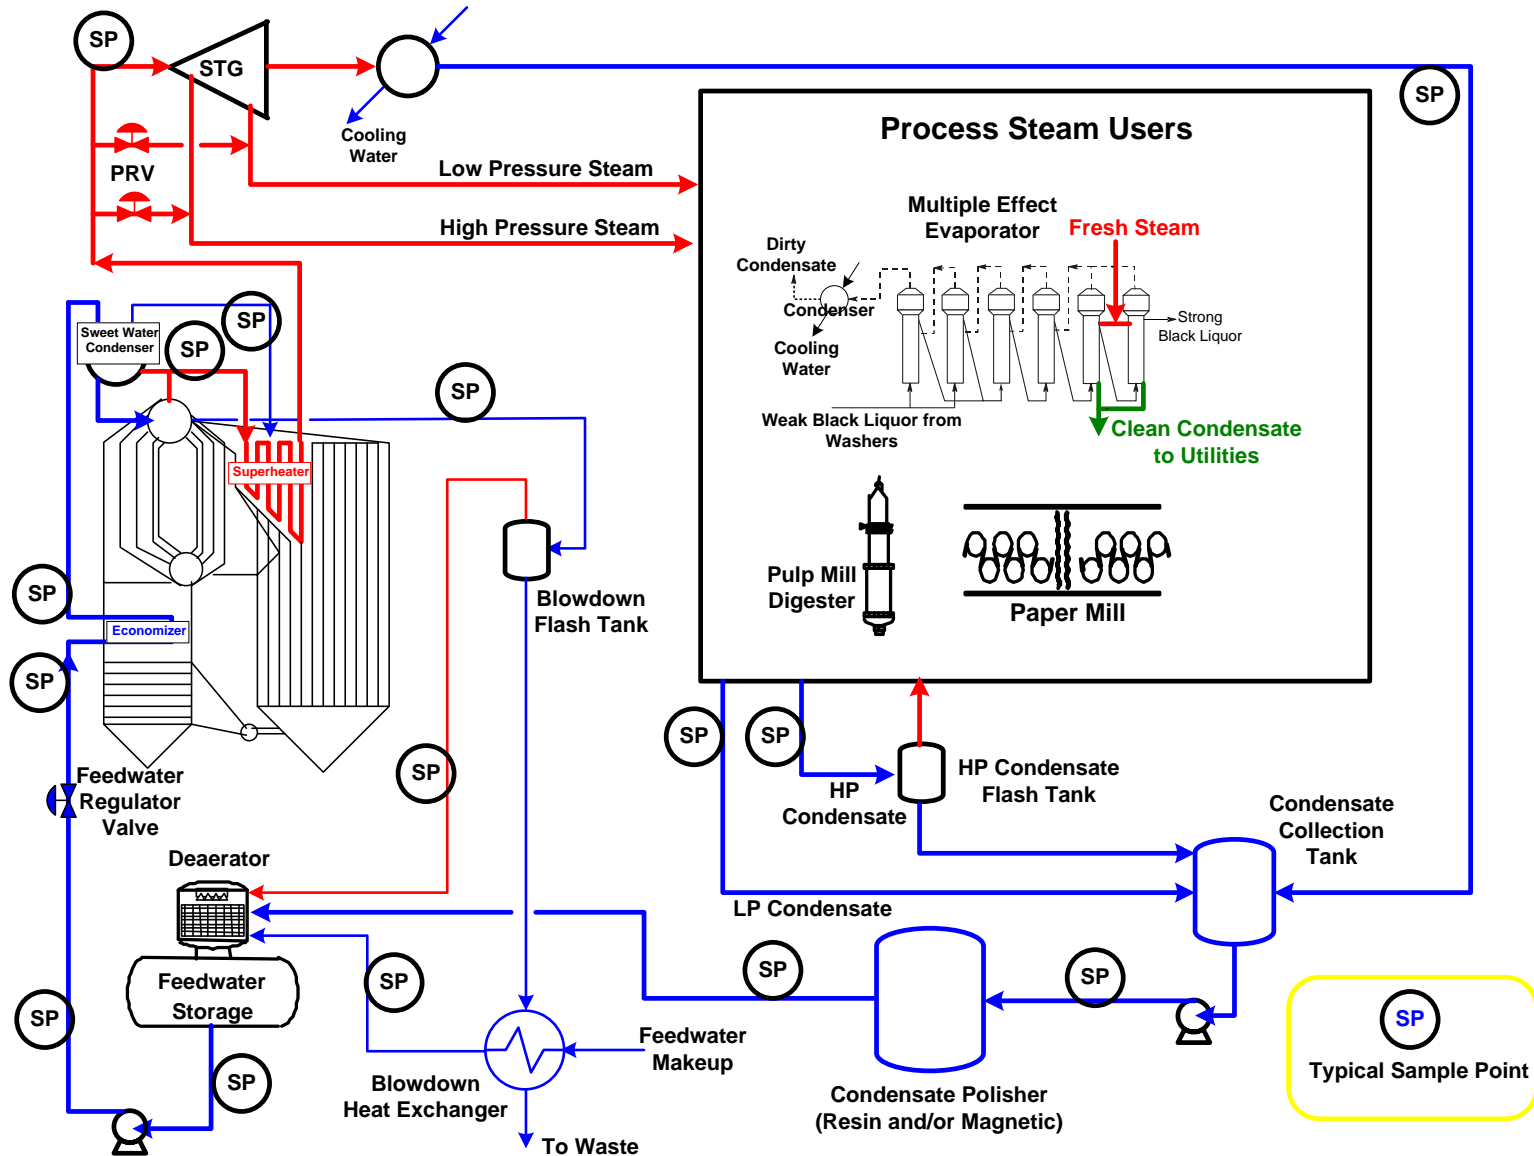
SP
STG
Cooling Water
SP
PRV
Low Pressure Steam
High Pressure Steam
Process Steam Users
Multiple Effect Evaporator
Fresh Steam
Dirty Condensate
Condenser
Cooling Water
Strong Black Liquor
Weak Black Liquor from Washers
Clean Condensate to Utilities
Sweet Water Condenser
SP
SP
SP
Superheater
Blowdown Flash Tank
Pulp Mill Digester
Paper Mill
SP
Economizer
SP
SP
SP
HP Condensate
HP Condensate Flash Tank
Feedwater Regulator Valve
SP
Condensate Collection Tank
Deaerator
LP Condensate
Feedwater Storage
SP
SP
SP
SP
SP
Feedwater Makeup
SP
Typical Sample Point
Blowdown Heat Exchanger
Condensate Polisher (Resin and/or Magnetic)
To Waste